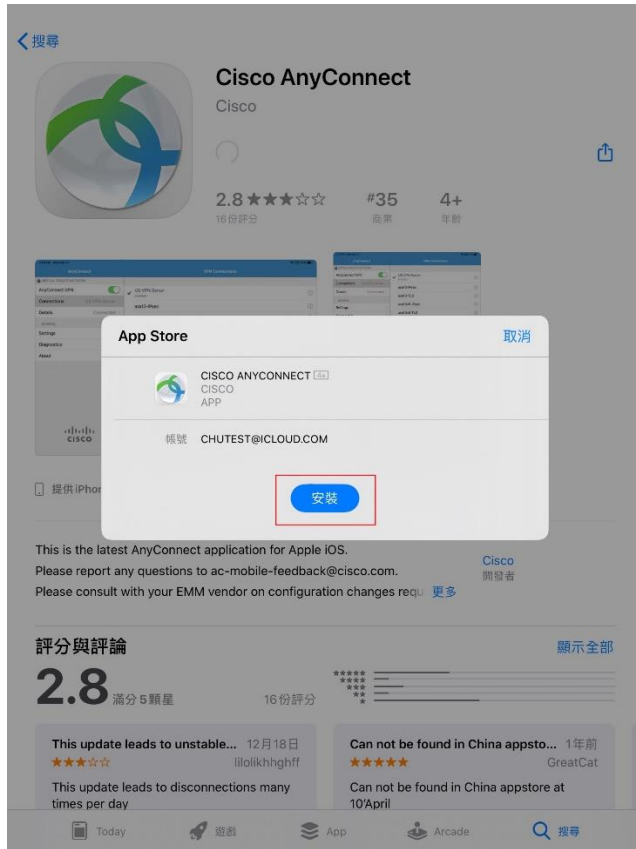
搜尋

Cisco AnyConnect
Cisco

2.8 ★★★☆☆
16份評分

#35
商業

4+
年齡

AnyConnect VPN

Connections

Details

Settings

Diagnostics

About

cisco

提供iPhon

App Store

取消

CISCO ANYCONNECT 4+
CISCO
APP

帳號 CHUTEST@ICLOUD.COM

安裝

This is the latest AnyConnect application for Apple iOS.
Please report any questions to ac-mobile-feedback@cisco.com.
Please consult with your EMM vendor on configuration changes requ 更多

Cisco
開發者

評分與評論

顯示全部

2.8 滿分5顆星

16份評分

This update leads to unstable... 12月18日
★★★☆☆ lilolikhhghff
This update leads to disconnections many times per day

Can not be found in China appsto... 1年前
★★★★★ GreatCat
Can not be found in China appstore at 10'April

Today 遊戲 App Arcade 搜尋